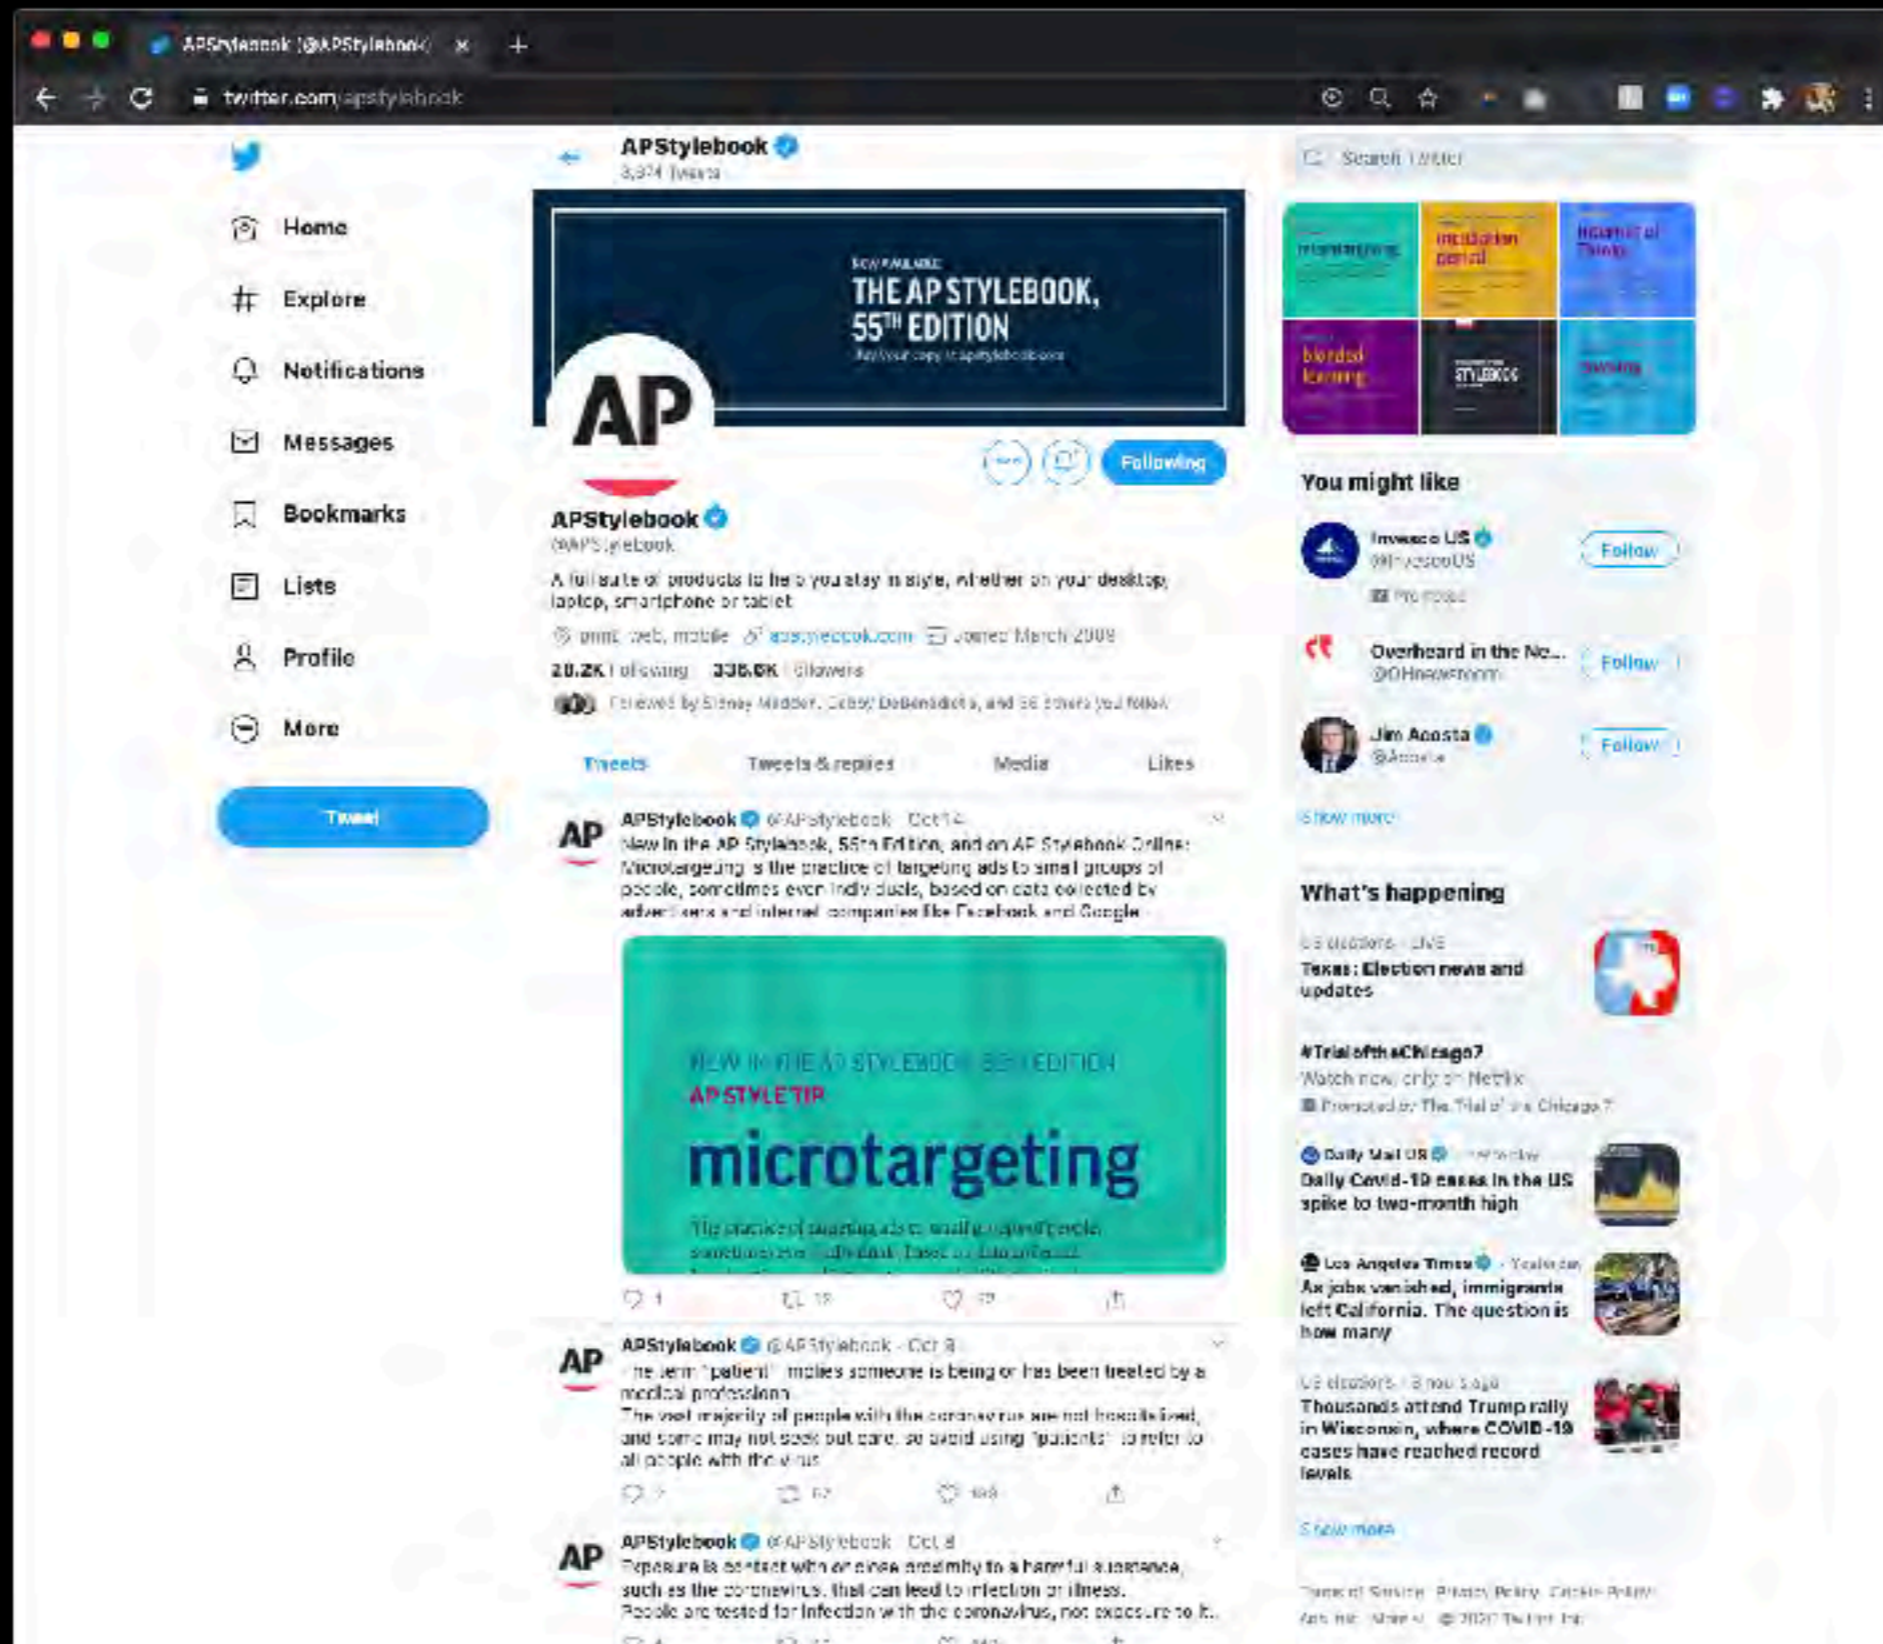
APStylebook (@APStylebook) ×

twitter.com/apstylebook

Home

Explore

Notifications

Messages

Bookmarks

Lists

Profile

More

Tweet

APStylebook
3,374 Tweets

NOW AVAILABLE
THE AP STYLEBOOK, 55TH EDITION
Buy your copy at apstylebook.com

AP

Following

APStylebook
@APStylebook

A full suite of products to help you stay in style, whether on your desktop, laptop, smartphone or tablet

print, web, mobile apstylebook.com Joined March 2009

20.2K Following 336.6K Followers

Followed by Sidney Madden, Gabby DeBenedictis, and 56 others you follow

Tweets Tweets & replies Media Likes

APStylebook @APStylebook · Oct 14
New in the AP Stylebook, 55th Edition, and on AP Stylebook Online: Microtargeting is the practice of targeting ads to small groups of people, sometimes even individuals, based on data collected by advertisers and internet companies like Facebook and Google.

NEW IN THE AP STYLEBOOK 55TH EDITION
AP STYLE TIP
microtargeting
The practice of targeting ads to small groups of people, sometimes even individuals, based on data collected

1 19 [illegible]

APStylebook @APStylebook · Oct 8
The term "patient" implies someone is being or has been treated by a medical professional.
The vast majority of people with the coronavirus are not hospitalized, and some may not seek out care, so avoid using "patients" to refer to all people with the virus.

7 62 168

APStylebook @APStylebook · Oct 8
Exposure is contact with or close proximity to a harmful substance, such as the coronavirus, that can lead to infection or illness.
People are tested for infection with the coronavirus, not exposure to it.

Search Twitter

microtargeting incubation period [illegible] blended learning STYLEBOOK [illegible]

You might like

Invesco US
@InvescoUS
Promoted
Follow

Overheard in the Ne...
@OHnewsroom
Follow

Jim Acosta
@Acosta
Follow

Show more

What's happening

US elections · LIVE
Texas: Election news and updates

#TrialoftheChicago7
Watch now, only on Netflix
Promoted by The Trial of the Chicago 7

Daily Mail US · Yesterday
Daily Covid-19 cases in the US spike to two-month high

Los Angeles Times · Yesterday
As jobs vanished, immigrants left California. The question is how many

US elections · 3 hours ago
Thousands attend Trump rally in Wisconsin, where COVID-19 cases have reached record levels

Show more

Terms of Service Privacy Policy Cookie Policy
Ads info More © 2020 Twitter, Inc.